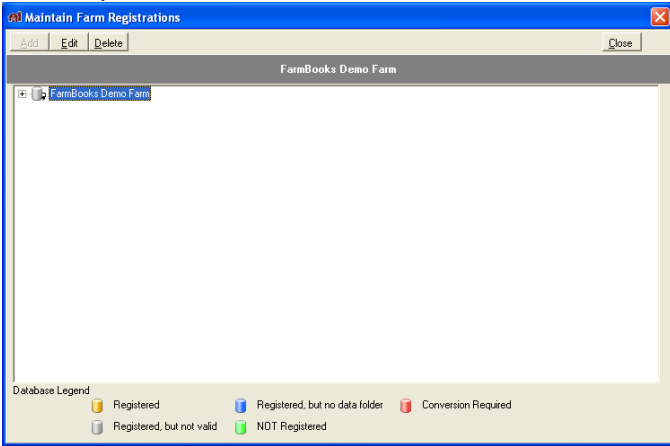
Maintain Farm Registrations

Add | Edit | Delete | Close

FarmBooks Demo Farm

FarmBooks Demo Farm

Database Legend

Registered
Registered, but no data folder
Conversion Required
Registered, but not valid
NOT Registered